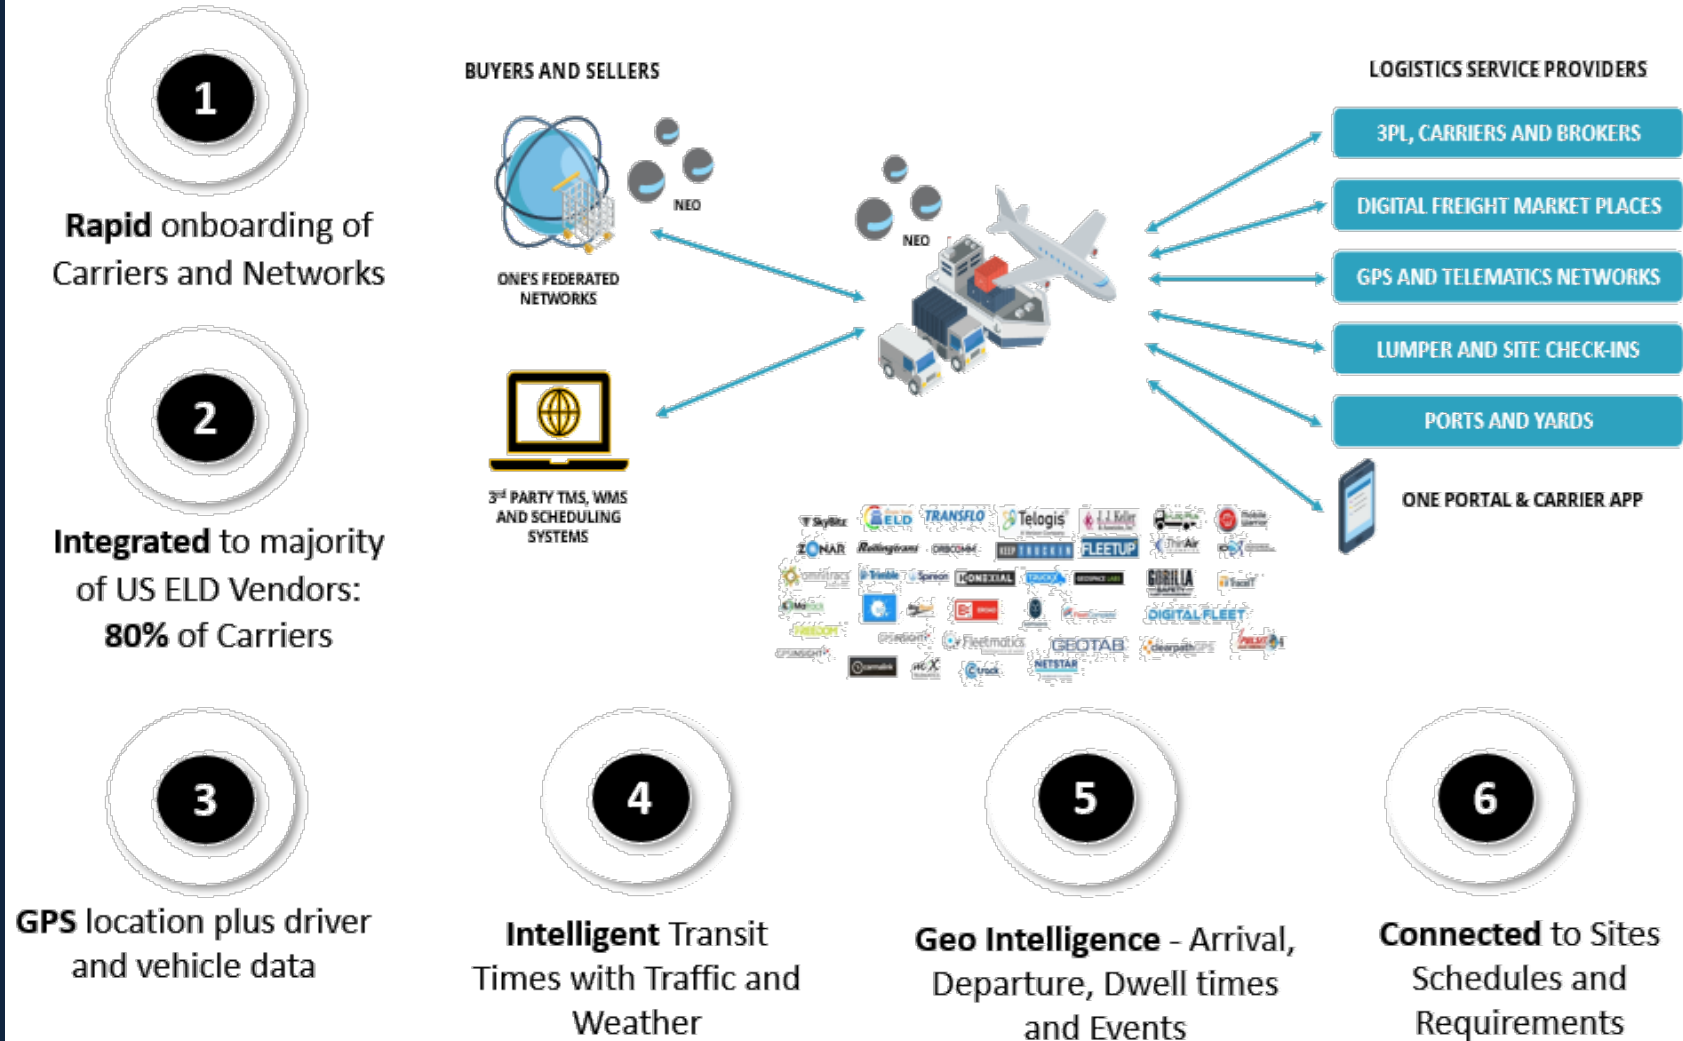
1

Rapid onboarding of Carriers and Networks

2

Integrated to majority of US ELD Vendors: 80% of Carriers

3

GPS location plus driver and vehicle data

BUYERS AND SELLERS

NEO

ONE'S FEDERATED NETWORKS

NEO

$3^{rd}$ PARTY TMS, WMS AND SCHEDULING SYSTEMS

LOGISTICS SERVICE PROVIDERS

3PL, CARRIERS AND BROKERS

DIGITAL FREIGHT MARKET PLACES

GPS AND TELEMATICS NETWORKS

LUMPER AND SITE CHECK-INS

PORTS AND YARDS

ONE PORTAL & CARRIER APP

SkyBitz ELD TRANSFLO Telogis J.J. Keller ZONAR Rollingtrans ORBCOMM KEEPTRUCKIN FLEETUP ThinAir omnitracs Trimble Spireon KONEXIAL GORILLA SAFETY FREEDOM Fleetmatics GEOTAB clearpathGPS NETSTAR DIGITAL FLEET GPSINSIGHT

4

Intelligent Transit Times with Traffic and Weather

5

Geo Intelligence - Arrival, Departure, Dwell times and Events

6

Connected to Sites Schedules and Requirements